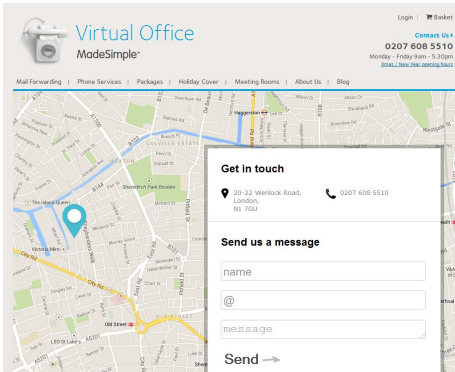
Virtual Office
MadeSimple™

Login | Basket
Contact Us ▾
0207 608 5510
Monday - Friday 9am - 5.30pm
Xmas / New Year opening hours

Mail Forwarding | Phone Services | Packages | Holiday Cover | Meeting Rooms | About Us | Blog

Haggerston
Shoreditch Park Boulder
The Island Queen
Victoria Miro
City Rd
Old Street
A501
A1200
B144
A10

Get in touch

20-22 Wenlock Road, London, N1 7GU

0207 608 5510

Send us a message

name

@

message

Send